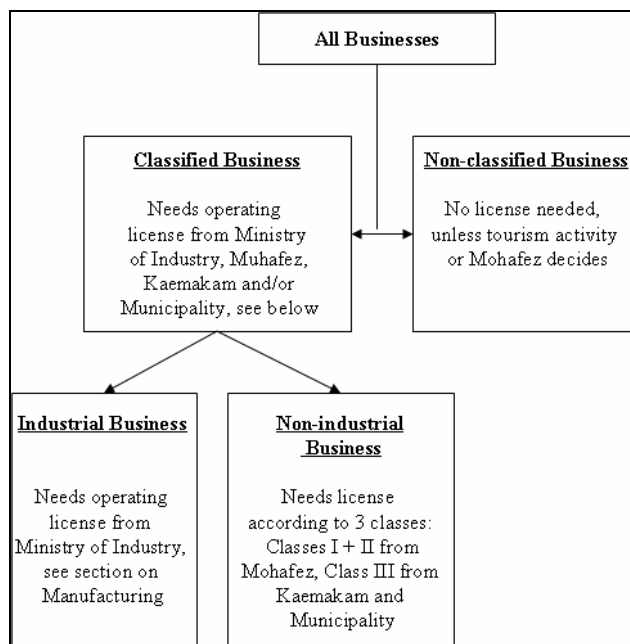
All Businesses

Classified Business

Needs operating license from Ministry of Industry, Muhafez, Kaemakam and/or Municipality, see below

Non-classified Business

No license needed, unless tourism activity or Mohafez decides

Industrial Business

Needs operating license from Ministry of Industry, see section on Manufacturing

Non-industrial Business

Needs license according to 3 classes: Classes I + II from Mohafez, Class III from Kaemakam and Municipality